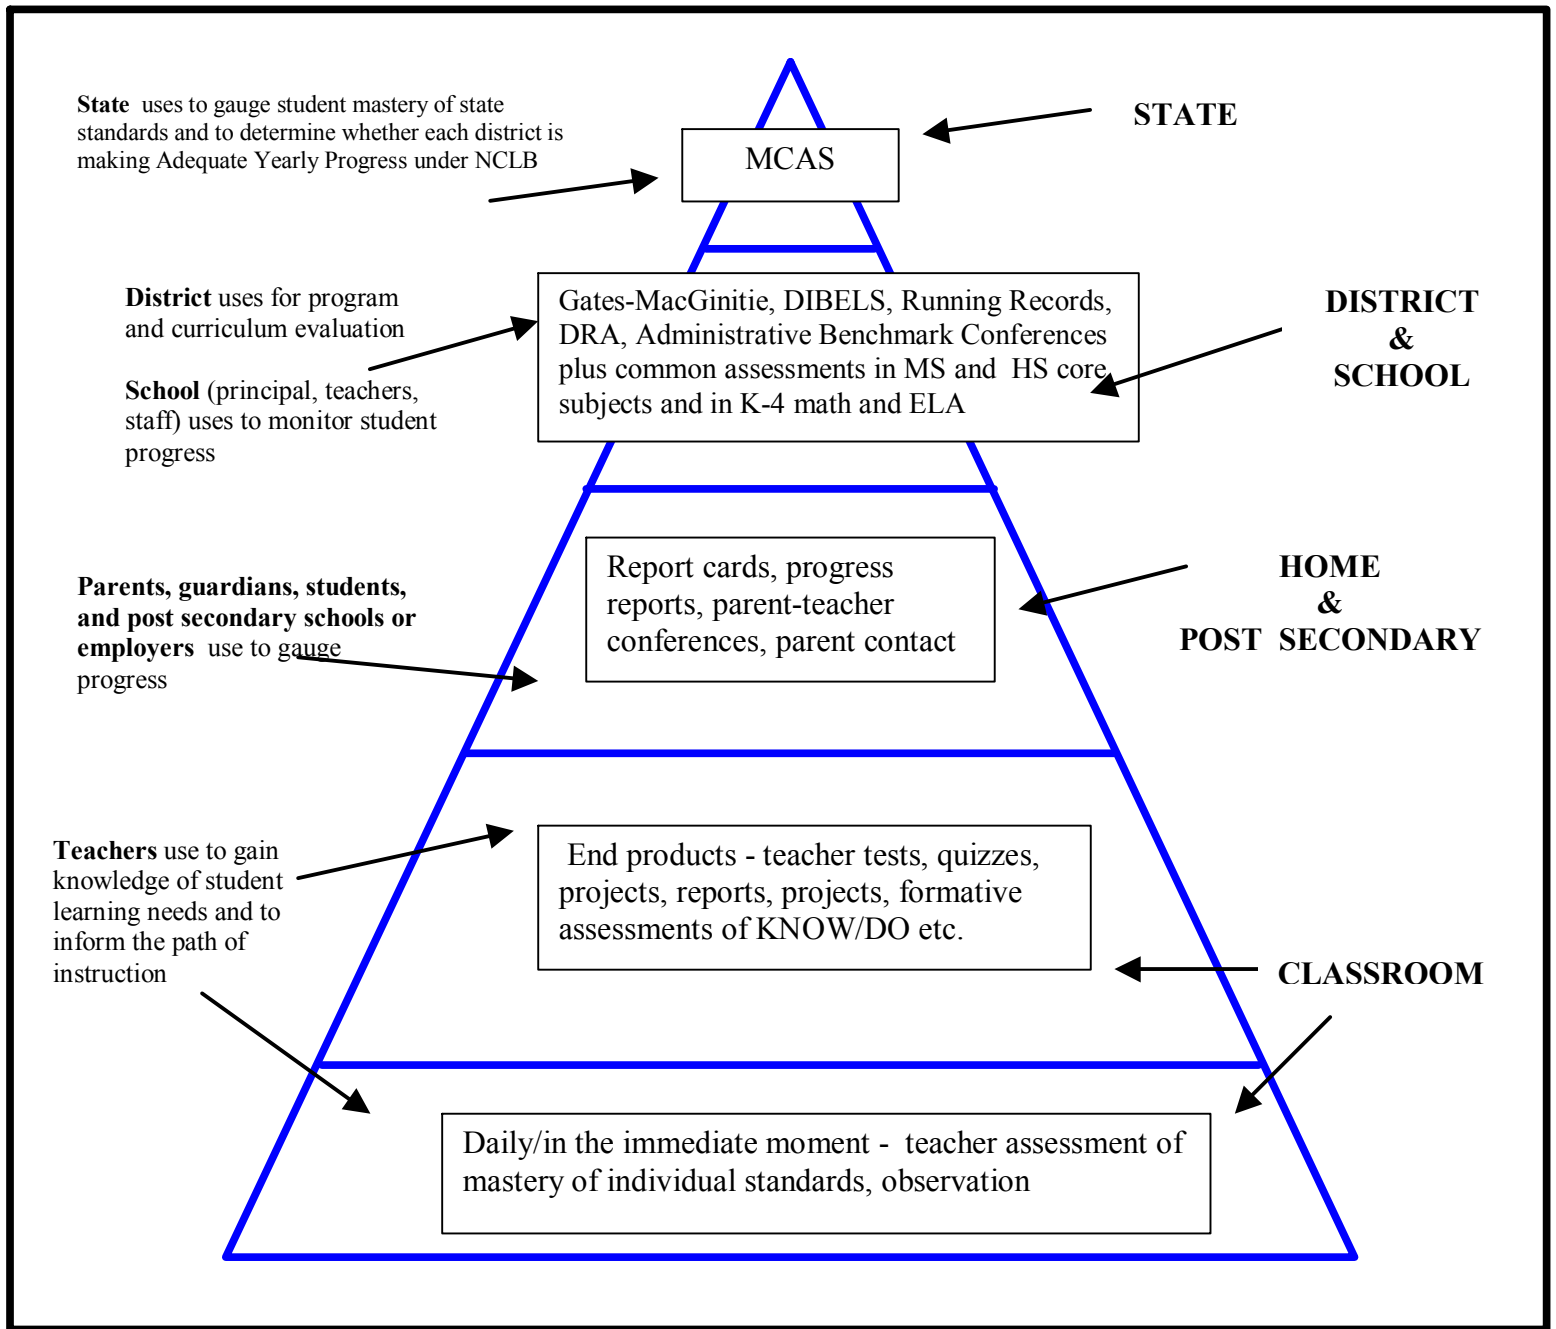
**State** uses to gauge student mastery of state standards and to determine whether each district is making Adequate Yearly Progress under NCLB

MCAS

STATE

**District** uses for program and curriculum evaluation

**School** (principal, teachers, staff) uses to monitor student progress

Gates-MacGinitie, DIBELS, Running Records, DRA, Administrative Benchmark Conferences plus common assessments in MS and HS core subjects and in K-4 math and ELA

DISTRICT & SCHOOL

**Parents, guardians, students, and post secondary schools or employers** use to gauge progress

Report cards, progress reports, parent-teacher conferences, parent contact

HOME & POST SECONDARY

**Teachers** use to gain knowledge of student learning needs and to inform the path of instruction

End products - teacher tests, quizzes, projects, reports, projects, formative assessments of KNOW/DO etc.

CLASSROOM

Daily/in the immediate moment - teacher assessment of mastery of individual standards, observation